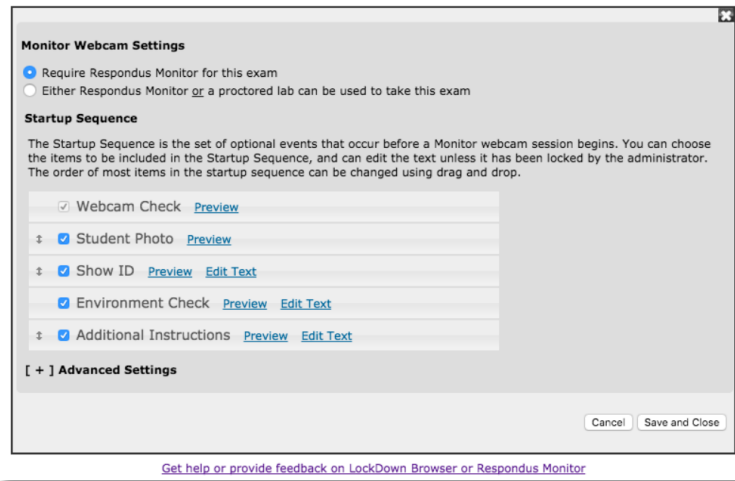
Monitor Webcam Settings

Require Respondus Monitor for this exam
Either Respondus Monitor or a proctored lab can be used to take this exam

Startup Sequence

The Startup Sequence is the set of optional events that occur before a Monitor webcam session begins. You can choose the items to be included in the Startup Sequence, and can edit the text unless it has been locked by the administrator. The order of most items in the startup sequence can be changed using drag and drop.

Webcam Check Preview
Student Photo Preview
Show ID Preview Edit Text
Environment Check Preview Edit Text
Additional Instructions Preview Edit Text

[ + ] Advanced Settings

Cancel Save and Close

Get help or provide feedback on LockDown Browser or Respondus Monitor